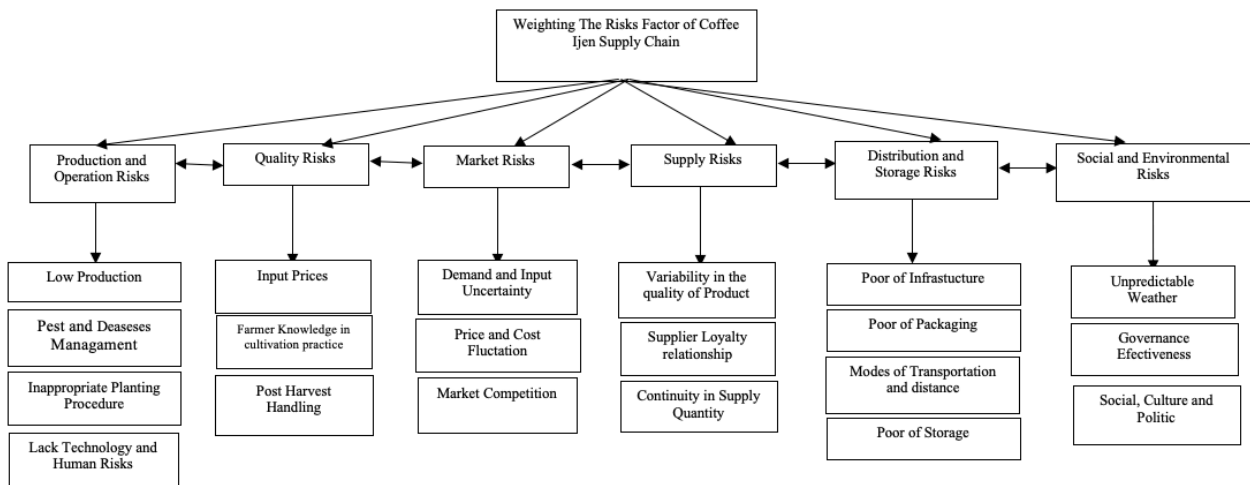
Weighting The Risks Factor of Coffee Ijen Supply Chain

Production and Operation Risks

Quality Risks

Market Risks

Supply Risks

Distribution and Storage Risks

Social and Environmental Risks

Low Production

Pest and Deaseses Managament

Inappropriate Planting Procedure

Lack Technology and Human Risks

Input Prices

Farmer Knowledge in cultivation practice

Post Harvest Handling

Demand and Input Uncertainty

Price and Cost Fluctation

Market Competition

Variability in the quality of Product

Supplier Loyalty relationship

Continuity in Supply Quantity

Poor of Infrastucture

Poor of Packaging

Modes of Transportation and distance

Poor of Storage

Unpredictable Weather

Governance Efectiveness

Social, Culture and Politic